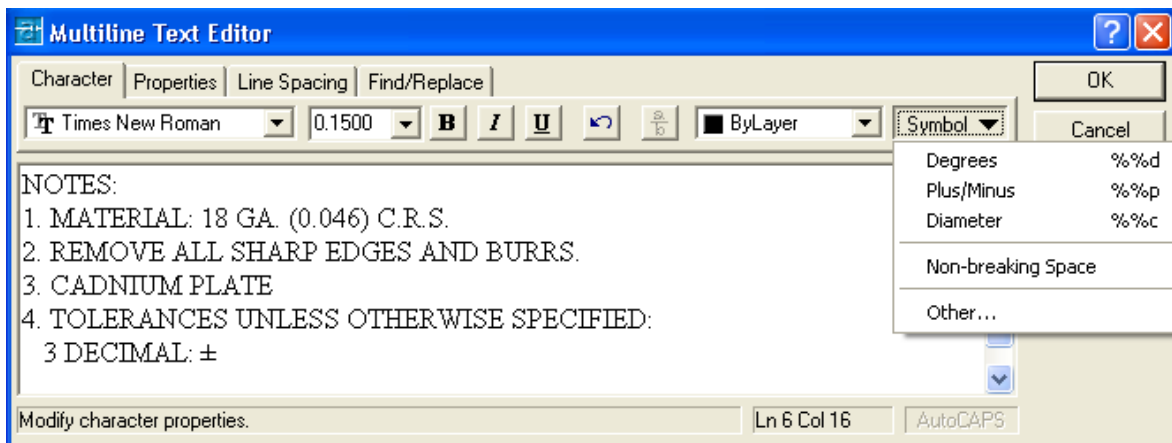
Multiline Text Editor

Character | Properties | Line Spacing | Find/Replace

OK

Times New Roman | 0.1500 | B | I | U | ByLayer | Symbol

Cancel

Degrees %%d
Plus/Minus %%p
Diameter %%c
Non-breaking Space
Other...

NOTES:
1. MATERIAL: 18 GA. (0.046) C.R.S.
2. REMOVE ALL SHARP EDGES AND BURRS.
3. CADNIUM PLATE
4. TOLERANCES UNLESS OTHERWISE SPECIFIED:
3 DECIMAL: ±

Modify character properties. | Ln 6 Col 16 | AutoCAPS